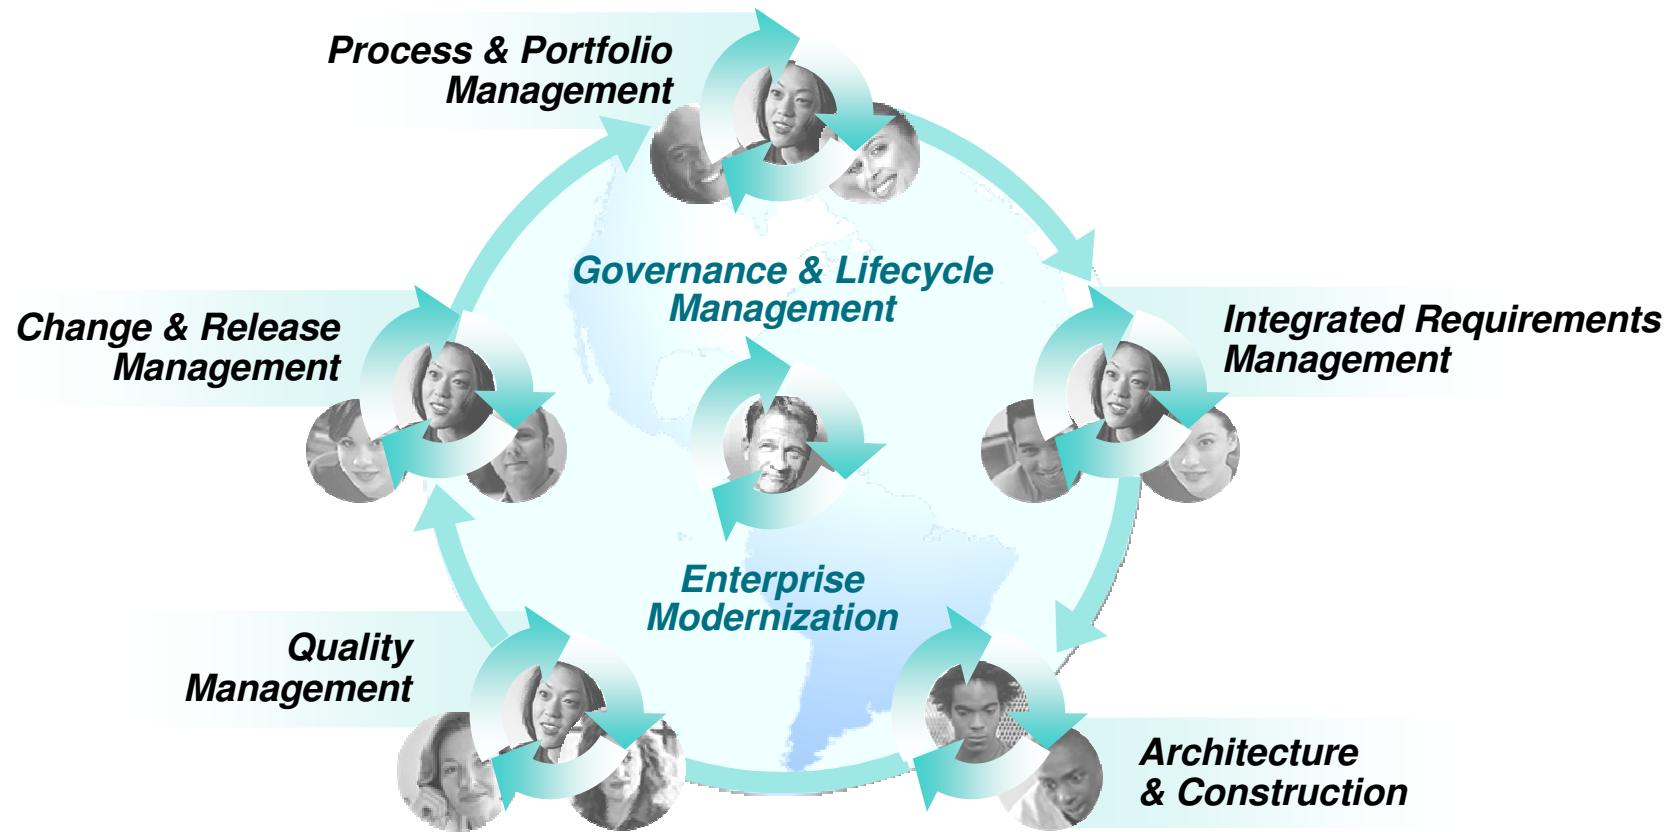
Process & Portfolio Management

Change & Release Management

Governance & Lifecycle Management

Integrated Requirements Management

Enterprise Modernization

Quality Management

Architecture & Construction